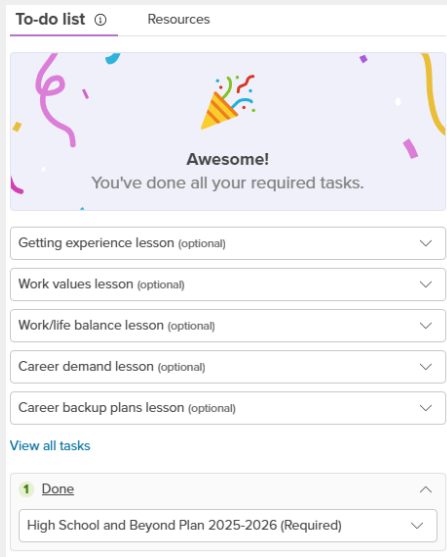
To-do list ⓘ Resources

Awesome!
You've done all your required tasks.

Getting experience lesson (optional)

Work values lesson (optional)

Work/life balance lesson (optional)

Career demand lesson (optional)

Career backup plans lesson (optional)

View all tasks

1 Done

High School and Beyond Plan 2025-2026 (Required)